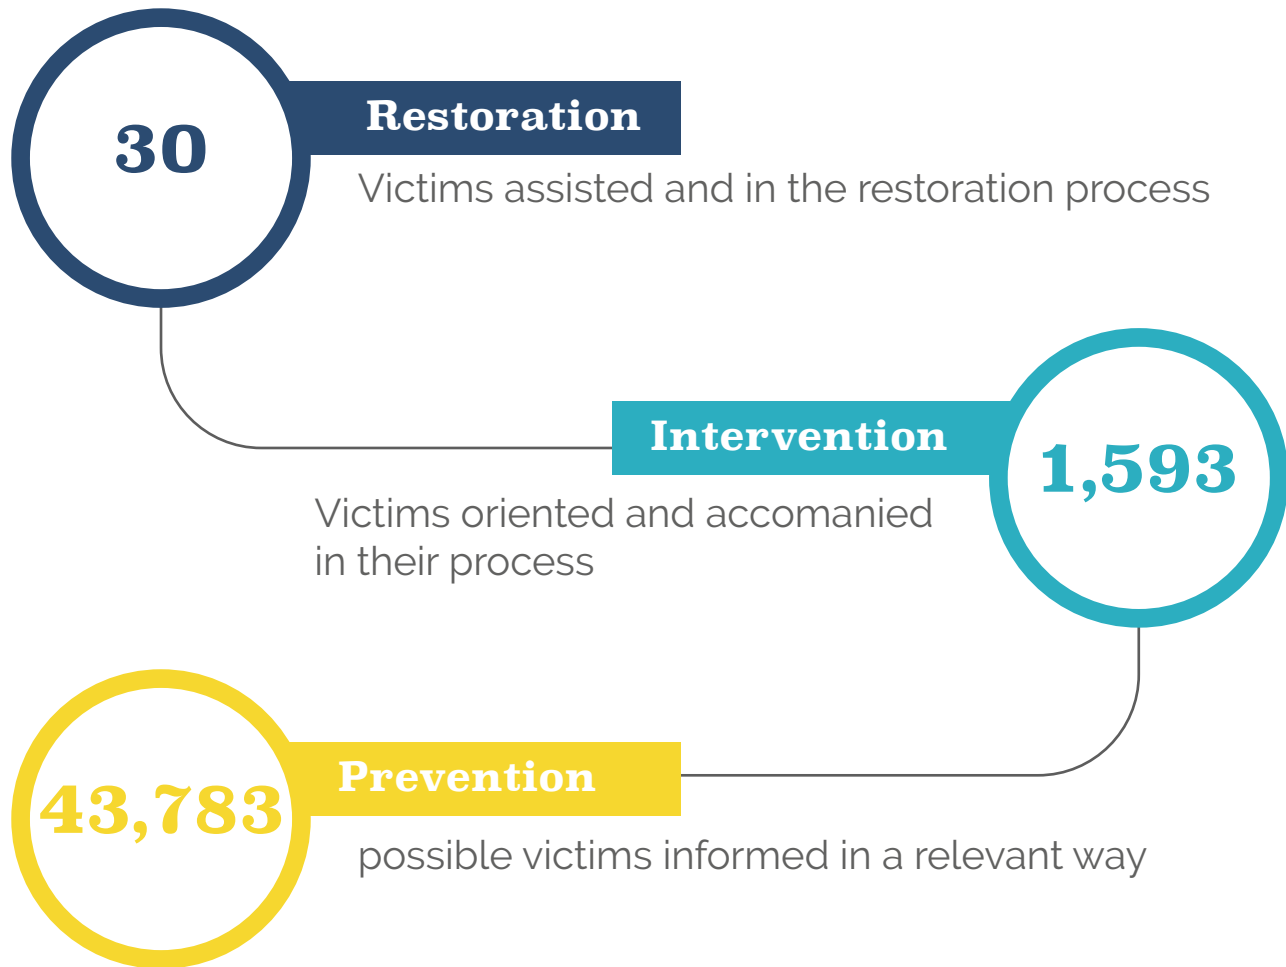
30

Restoration

Victims assisted and in the restoration process

Intervention

1,593

Victims oriented and accomanied in their process

43,783

Prevention

possible victims informed in a relevant way